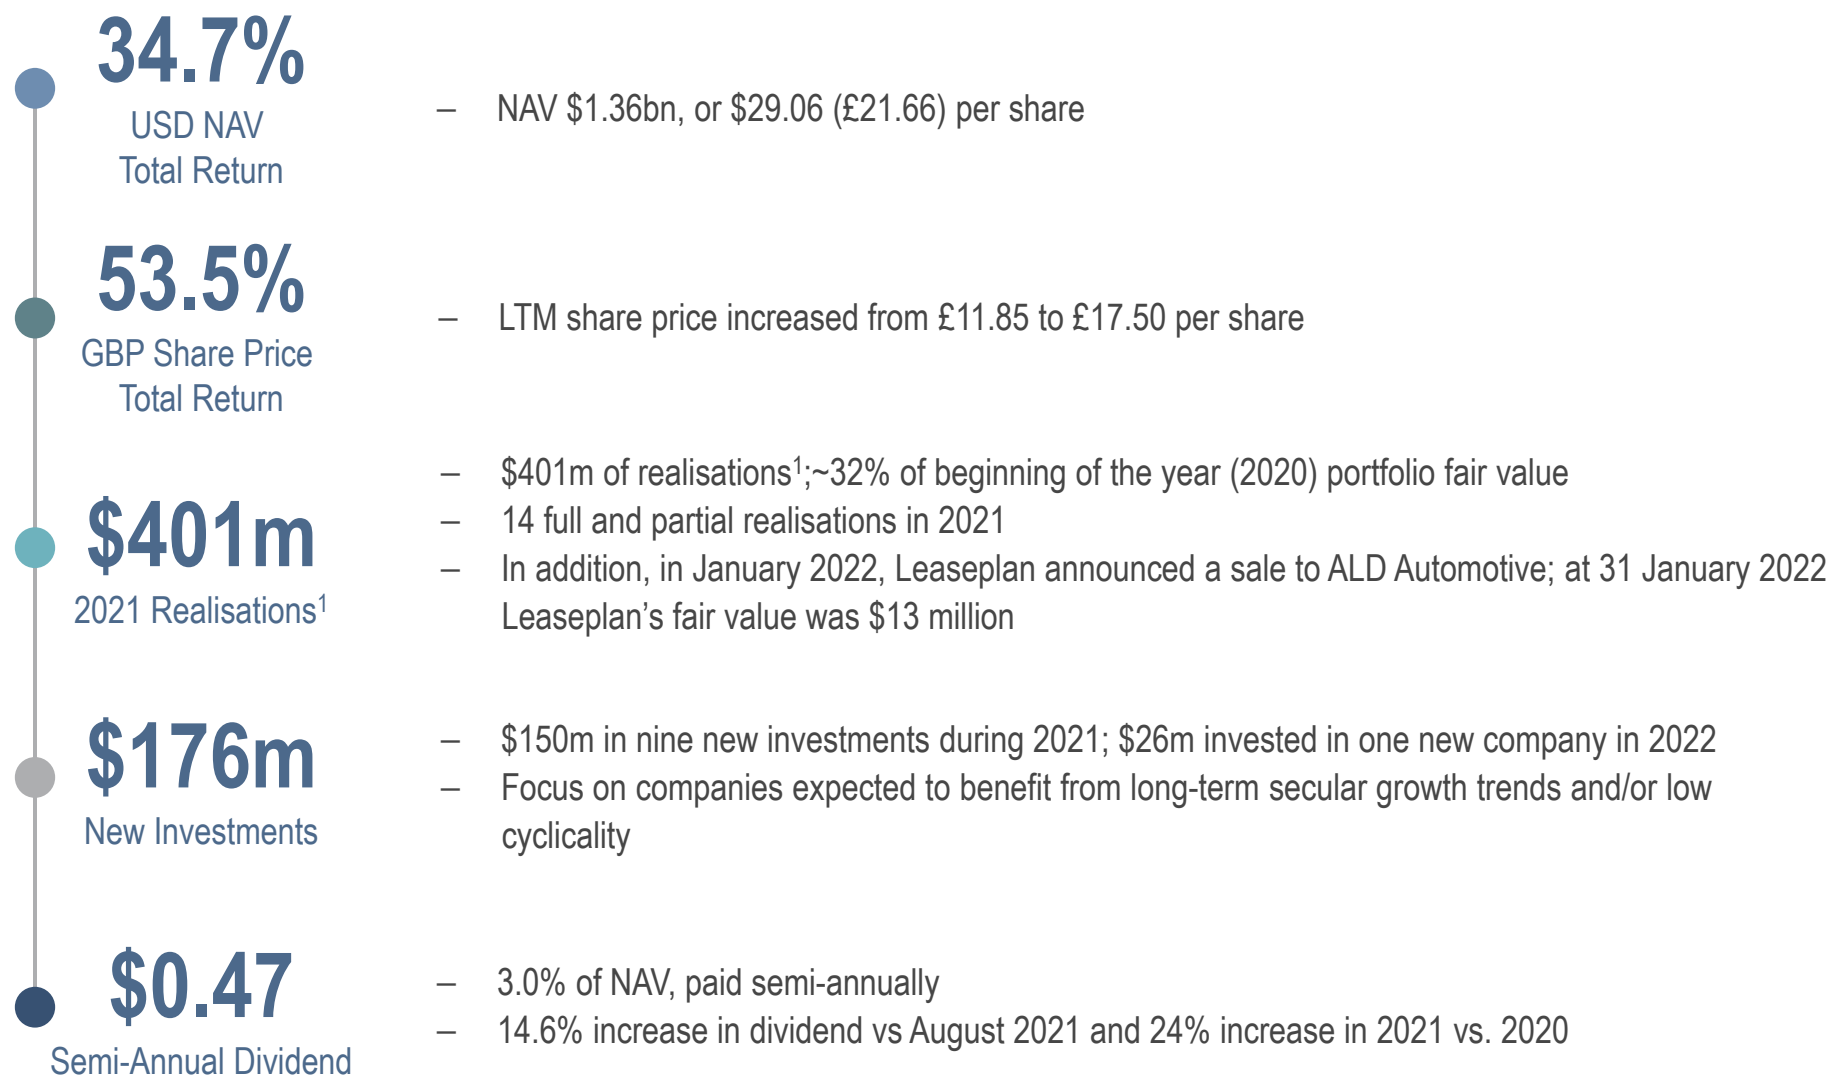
34.7%
USD NAV
Total Return

– NAV \$1.36bn, or \$29.06 (£21.66) per share

53.5%
GBP Share Price
Total Return

– LTM share price increased from £11.85 to £17.50 per share

\$401m
2021 Realisations$^1$

– \$401m of realisations$^1$;~32% of beginning of the year (2020) portfolio fair value
– 14 full and partial realisations in 2021
– In addition, in January 2022, Leaseplan announced a sale to ALD Automotive; at 31 January 2022 Leaseplan's fair value was \$13 million

\$176m
New Investments

– \$150m in nine new investments during 2021; \$26m invested in one new company in 2022
– Focus on companies expected to benefit from long-term secular growth trends and/or low cyclicality

\$0.47
Semi-Annual Dividend

– 3.0% of NAV, paid semi-annually
– 14.6% increase in dividend vs August 2021 and 24% increase in 2021 vs. 2020